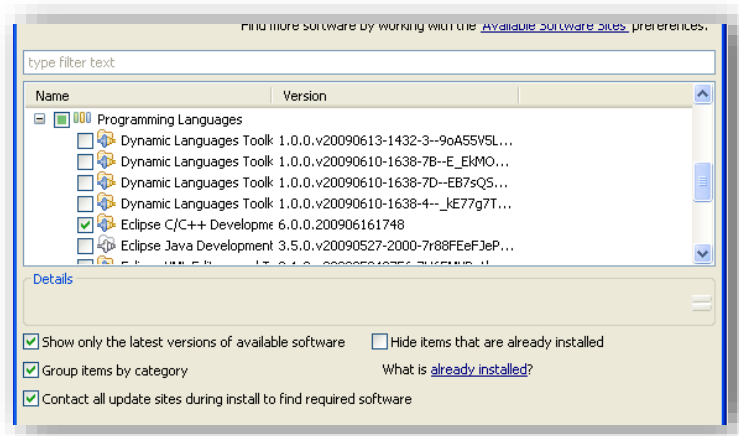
Find more software by working with the 'Available Software Sites' preferences.

type filter text

| Name | Version |
|---|---|
| Programming Languages | |
| Dynamic Languages Toolk | 1.0.0.v20090613-1432-3--9oA55V5L... |
| Dynamic Languages Toolk | 1.0.0.v20090610-1638-7B--E_EkMO... |
| Dynamic Languages Toolk | 1.0.0.v20090610-1638-7D--EB7sQS... |
| Dynamic Languages Toolk | 1.0.0.v20090610-1638-4--_kE77g7T... |
| Eclipse C/C++ Developme | 6.0.0.200906161748 |
| Eclipse Java Development | 3.5.0.v20090527-2000-7r88FEeFJeP... |
| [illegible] | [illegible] |

Details

Show only the latest versions of available software

Hide items that are already installed

Group items by category

What is already installed?

Contact all update sites during install to find required software